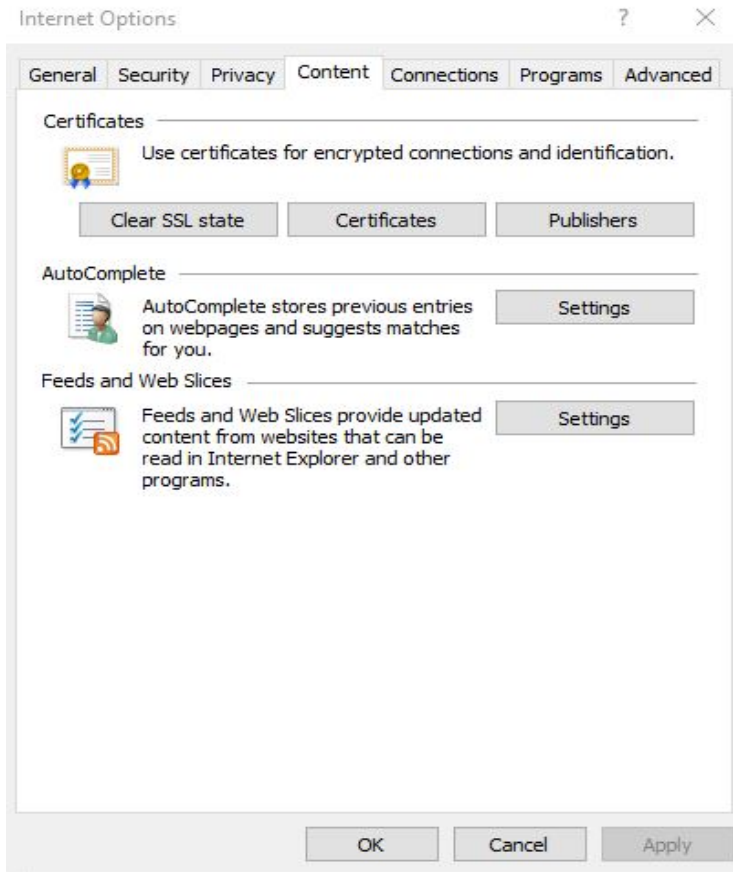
Internet Options

?

×

General | Security | Privacy | Content | Connections | Programs | Advanced

Certificates

Use certificates for encrypted connections and identification.

Clear SSL state

Certificates

Publishers

AutoComplete

AutoComplete stores previous entries on webpages and suggests matches for you.

Settings

Feeds and Web Slices

Feeds and Web Slices provide updated content from websites that can be read in Internet Explorer and other programs.

Settings

OK

Cancel

Apply